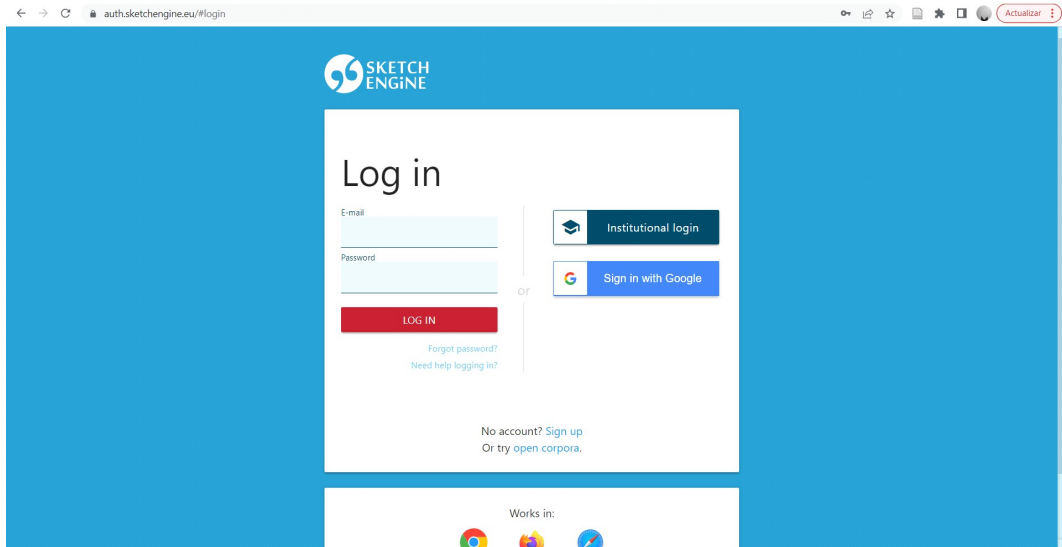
auth.sketchengine.eu/#login

Actualizar

SKETCH ENGINE

Log in

E-mail

Password

LOG IN

Forgot password?

Need help logging in?

or

Institutional login

Sign in with Google

No account? Sign up

Or try open corpora.

Works in: